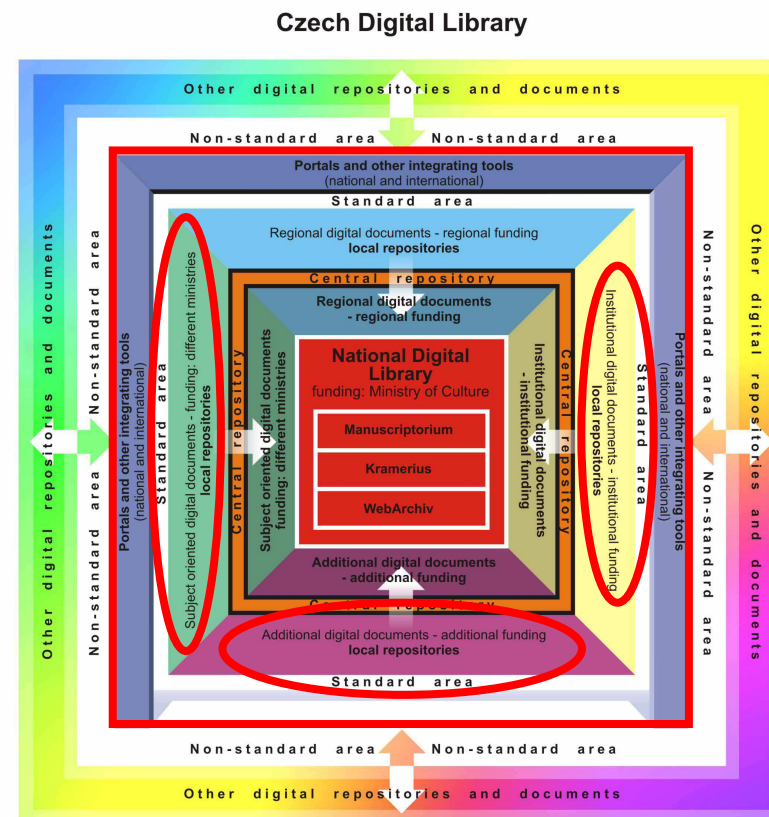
Czech Digital Library

Other digital repositories and documents

Non-standard area Non-standard area

Portals and other integrating tools
(national and international)

Standard area

Regional digital documents - regional funding
local repositories

Central repository

Regional digital documents
- regional funding

National Digital Library
funding: Ministry of Culture

Manuscriptorium

Kramerius

WebArchiv

Additional digital documents
- additional funding

Central repository

Additional digital documents - additional funding
local repositories

Standard area

Non-standard area Non-standard area

Other digital repositories and documents

Other digital repositories and documents

Non-standard area Non-standard area

Portals and other integrating tools
(national and international)

Standard area

Subject oriented digital documents - funding: different ministries
local repositories

Central repository

Subject oriented digital documents
funding: different ministries

Institutional digital documents
- institutional funding

Central repository

Institutional digital documents - institutional funding
local repositories

Standard area

Portals and other integrating tools
(national and international)

Non-standard area Non-standard area

Other digital repositories and documents